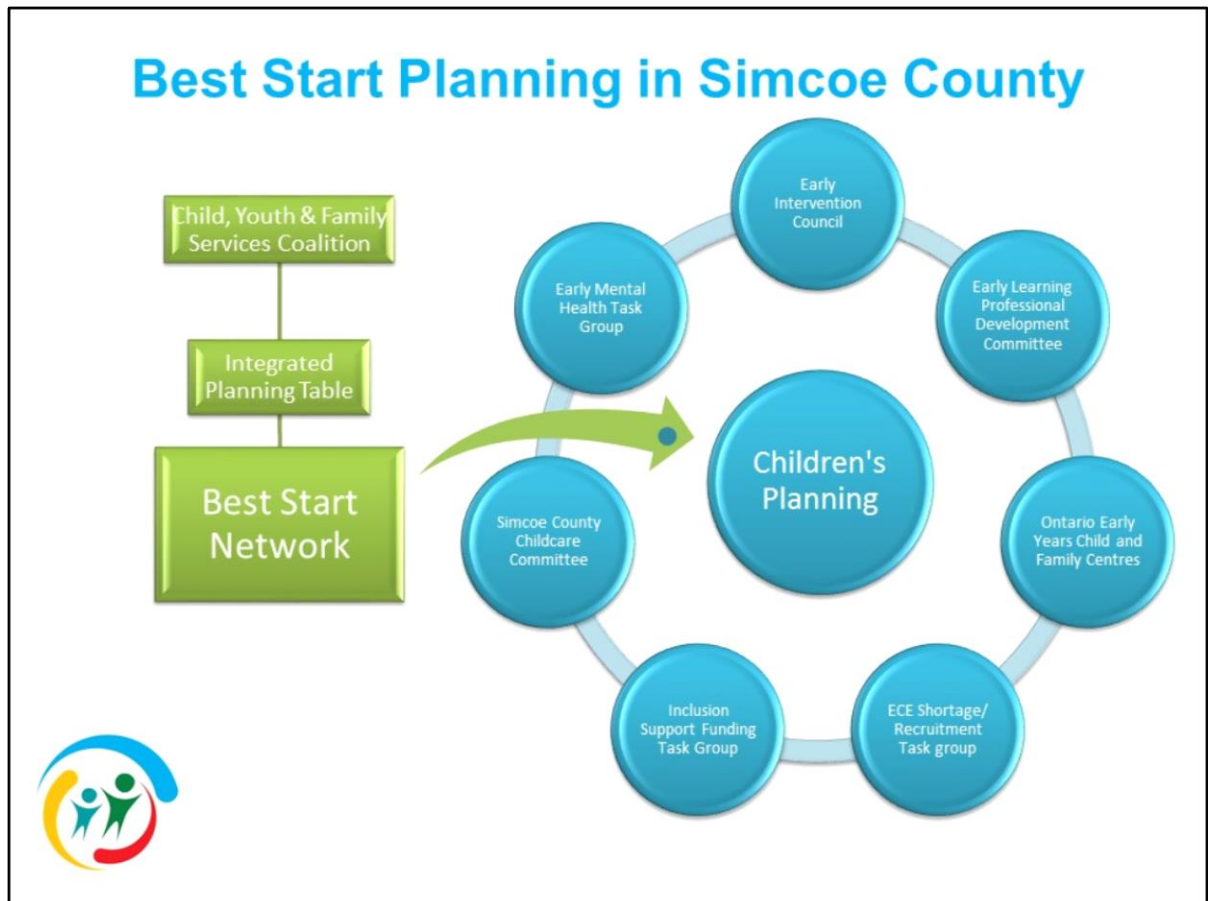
Best Start Planning in Simcoe County

Child, Youth & Family Services Coalition

Integrated Planning Table

Best Start Network

Children's Planning

Early Intervention Council

Early Learning Professional Development Committee

Ontario Early Years Child and Family Centres

ECE Shortage/ Recruitment Task group

Inclusion Support Funding Task Group

Simcoe County Childcare Committee

Early Mental Health Task Group